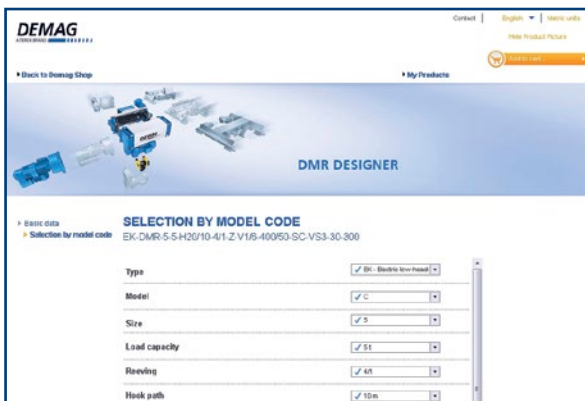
DEMAG

Contact | English ▼ | Metric units

Hide Product Picture

Add to cart

▸ Back to Demag Shop

▸ My Products

DEMAG

DMR DESIGNER

› Basic data
› Selection by model code

SELECTION BY MODEL CODE
EK-DMR-5-5-H20/10-4/1-Z-V1/6-400/50-SC-VS3-30-300

| | |
|---|---|
| Type | ✓ EK - Electric low-headr ▾ |
| Model | ✓ C ▾ |
| Size | ✓ 5 ▾ |
| Load capacity | ✓ 5 t ▾ |
| Reeving | ✓ 4/1 ▾ |
| Hook path | ✓ 10 m ▾ |